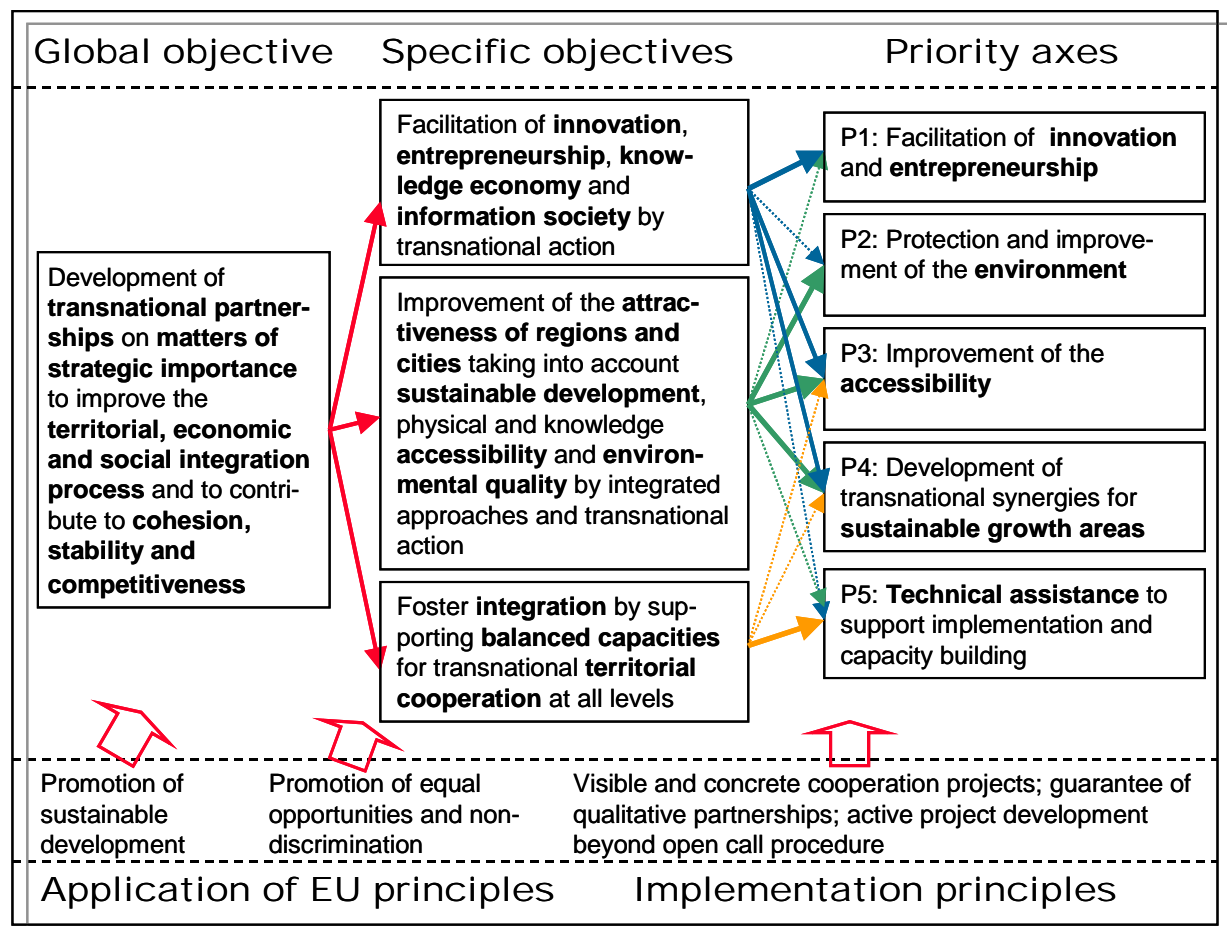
Global objective

Specific objectives

Priority axes

Development of transnational partnerships on matters of strategic importance to improve the territorial, economic and social integration process and to contribute to cohesion, stability and competitiveness

Facilitation of innovation, entrepreneurship, knowledge economy and information society by transnational action

Improvement of the attractiveness of regions and cities taking into account sustainable development, physical and knowledge accessibility and environmental quality by integrated approaches and transnational action

Foster integration by supporting balanced capacities for transnational territorial cooperation at all levels

P1: Facilitation of innovation and entrepreneurship

P2: Protection and improvement of the environment

P3: Improvement of the accessibility

P4: Development of transnational synergies for sustainable growth areas

P5: Technical assistance to support implementation and capacity building

Promotion of sustainable development

Promotion of equal opportunities and non-discrimination

Visible and concrete cooperation projects; guarantee of qualitative partnerships; active project development beyond open call procedure

Application of EU principles

Implementation principles